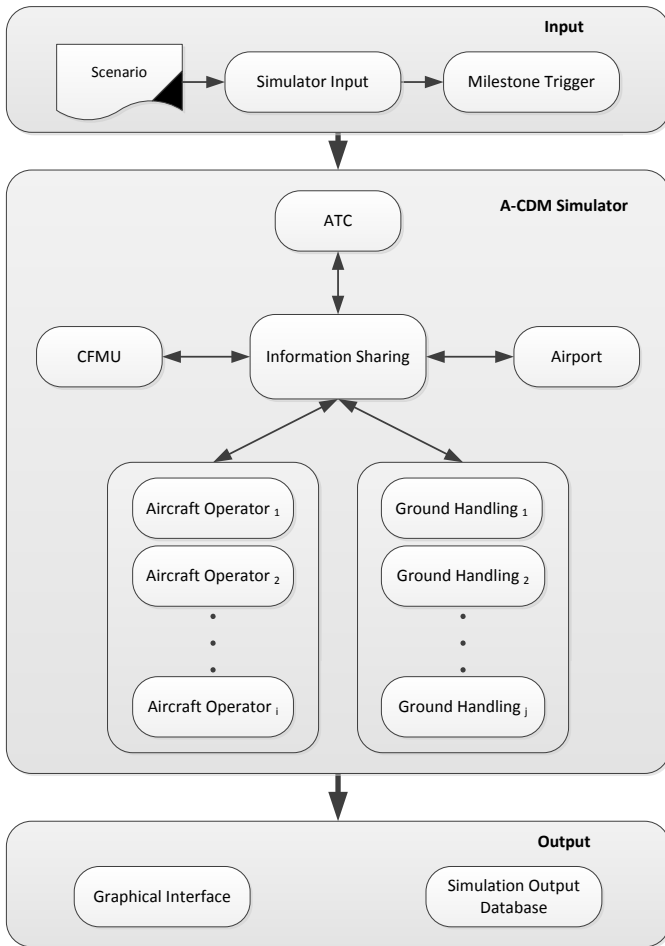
Input

Scenario

Simulator Input

Milestone Trigger

A-CDM Simulator

ATC

CFMU

Information Sharing

Airport

Aircraft Operator $_1$

Aircraft Operator $_2$

•
•
•

Aircraft Operator $_i$

Ground Handling $_1$

Ground Handling $_2$

•
•
•

Ground Handling $_j$

Output

Graphical Interface

Simulation Output Database